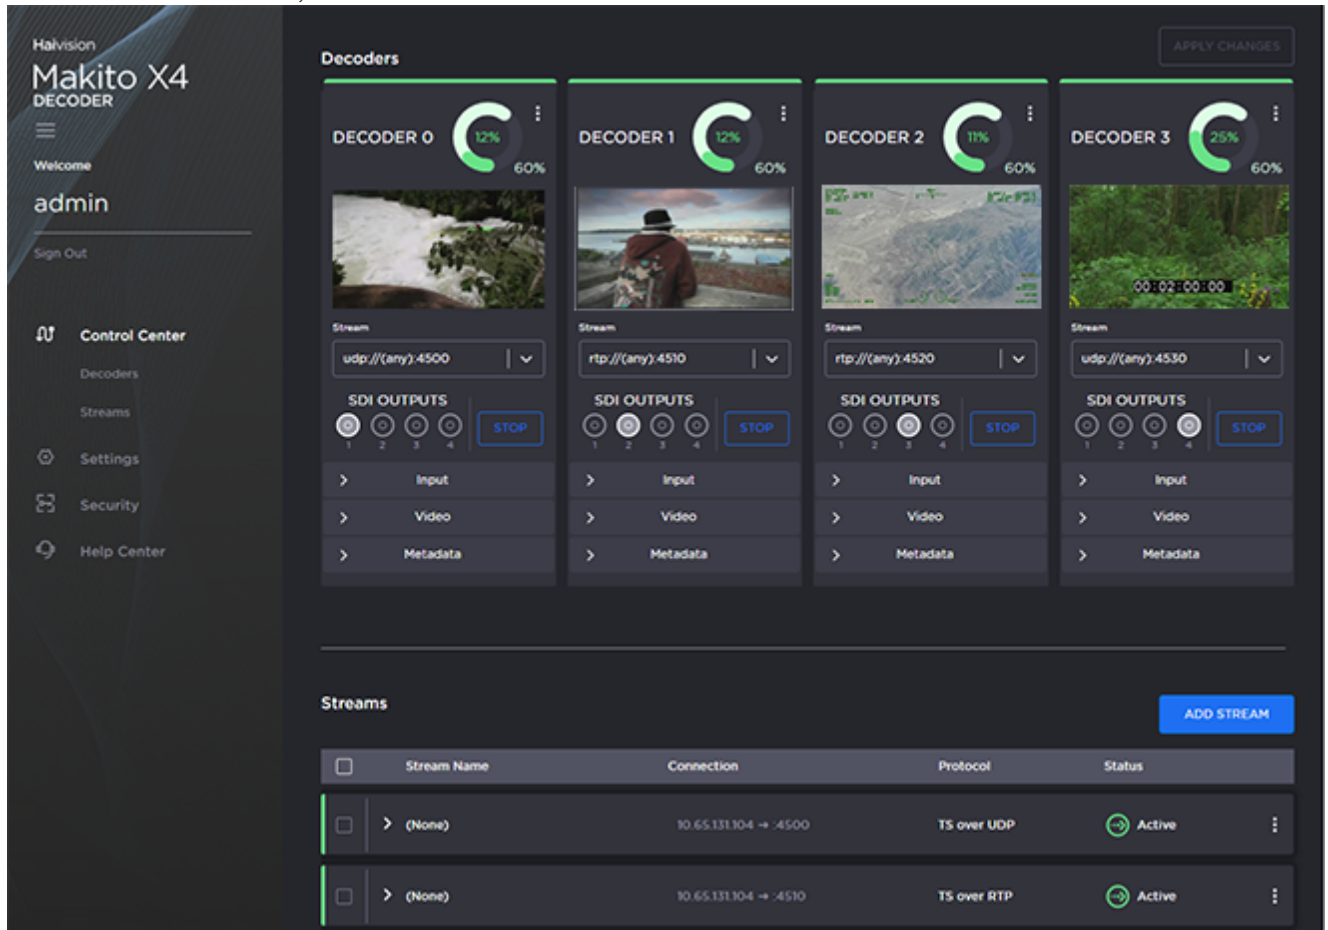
Haivision
Makito X4
DECODER

Welcome
admin
Sign Out

Control Center
Decoders
Streams
Settings
Security
Help Center

Decoders

APPLY CHANGES

DECODER 0
12%
60%
Stream
udp://(any):4500
SDI OUTPUTS
1 2 3 4
STOP
Input
Video
Metadata

DECODER 1
12%
60%
Stream
rtp://(any):4510
SDI OUTPUTS
1 2 3 4
STOP
Input
Video
Metadata

DECODER 2
11%
60%
Stream
rtp://(any):4520
SDI OUTPUTS
1 2 3 4
STOP
Input
Video
Metadata

DECODER 3
25%
60%
00:02:00:00
Stream
udp://(any):4530
SDI OUTPUTS
1 2 3 4
STOP
Input
Video
Metadata

Streams

ADD STREAM

| | Stream Name | Connection | Protocol | Status |
|---|---|---|---|---|
| | (None) | 10.65.131.104 → :4500 | TS over UDP | Active |
| | (None) | 10.65.131.104 → :4510 | TS over RTP | Active |